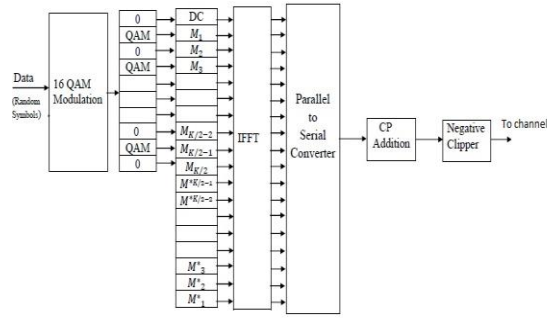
Data
(Random Symbols)

16 QAM Modulation

0
QAM
0
QAM

0
QAM
0

DC
$M_1$
$M_2$
$M_3$
$M_{K/2-2}$
$M_{K/2-1}$
$M_{K/2}$
$M^*_{K/2-1}$
$M^*_{K/2-2}$
$M^*_3$
$M^*_2$
$M^*_1$

IFFT

Parallel to Serial Converter

CP Addition

Negative Clipper

To channel